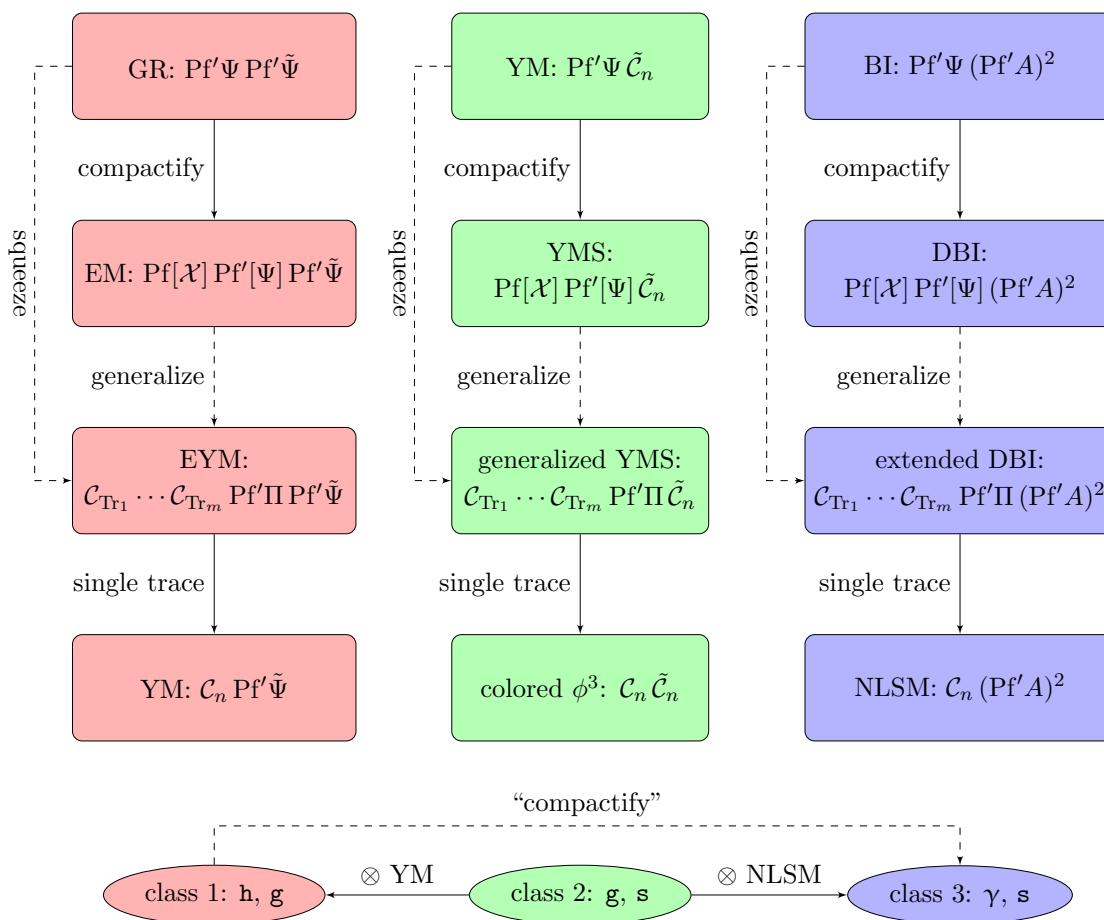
GR: $\mathrm{Pf}'\Psi\,\mathrm{Pf}'\tilde{\Psi}$

compactify

squeeze

EM: $\mathrm{Pf}[\mathcal{X}]\,\mathrm{Pf}'[\Psi]\,\mathrm{Pf}'\tilde{\Psi}$

generalize

EYM: $\mathcal{C}_{\mathrm{Tr}_1}\cdots\mathcal{C}_{\mathrm{Tr}_m}\,\mathrm{Pf}'\Pi\,\mathrm{Pf}'\tilde{\Psi}$

single trace

YM: $\mathcal{C}_n\,\mathrm{Pf}'\tilde{\Psi}$

YM: $\mathrm{Pf}'\Psi\,\tilde{\mathcal{C}}_n$

compactify

squeeze

YMS: $\mathrm{Pf}[\mathcal{X}]\,\mathrm{Pf}'[\Psi]\,\tilde{\mathcal{C}}_n$

generalize

generalized YMS: $\mathcal{C}_{\mathrm{Tr}_1}\cdots\mathcal{C}_{\mathrm{Tr}_m}\,\mathrm{Pf}'\Pi\,\tilde{\mathcal{C}}_n$

single trace

colored $\phi^3$: $\mathcal{C}_n\,\tilde{\mathcal{C}}_n$

BI: $\mathrm{Pf}'\Psi\,(\mathrm{Pf}'A)^2$

compactify

squeeze

DBI: $\mathrm{Pf}[\mathcal{X}]\,\mathrm{Pf}'[\Psi]\,(\mathrm{Pf}'A)^2$

generalize

extended DBI: $\mathcal{C}_{\mathrm{Tr}_1}\cdots\mathcal{C}_{\mathrm{Tr}_m}\,\mathrm{Pf}'\Pi\,(\mathrm{Pf}'A)^2$

single trace

NLSM: $\mathcal{C}_n\,(\mathrm{Pf}'A)^2$

“compactify”

class 1: h, g

$\otimes$ YM

class 2: g, s

$\otimes$ NLSM

class 3: $\gamma$, s